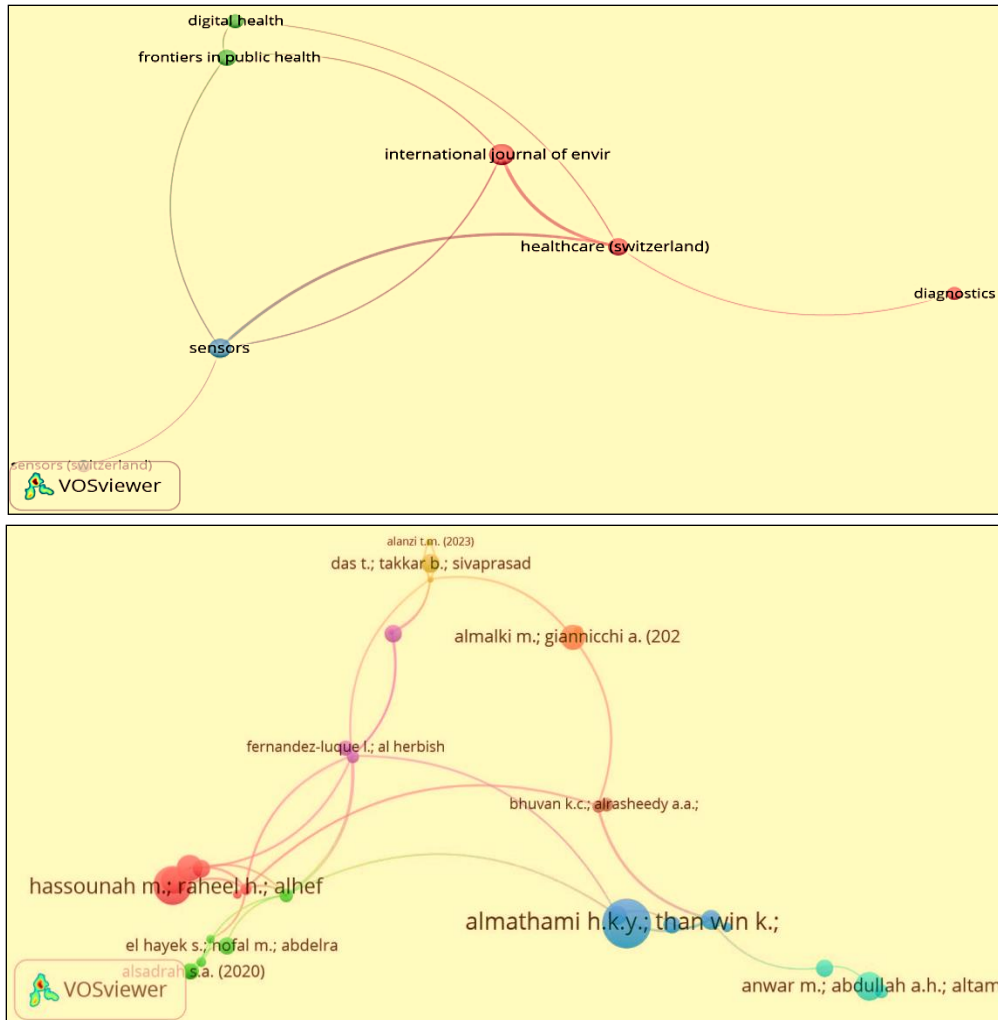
digital health
frontiers in public health
international journal of envir
healthcare (switzerland)
diagnostics
sensors
sensors (switzerland)
VOSviewer

alanzi t.m. (2023)
das t.; takkar b.; sivaprasad
almalki m.; giannicchi a. (202
fernandez-luque l.; al herbish
bhuvan k.c.; alrasheedy a.a.;
hassounah m.; raheel h.; alhef
almathami h.k.y.; than win k.;
el hayek s.; nofal m.; abdelra
alsadrah s.a. (2020)
anwar m.; abdullah a.h.; altam
VOSviewer